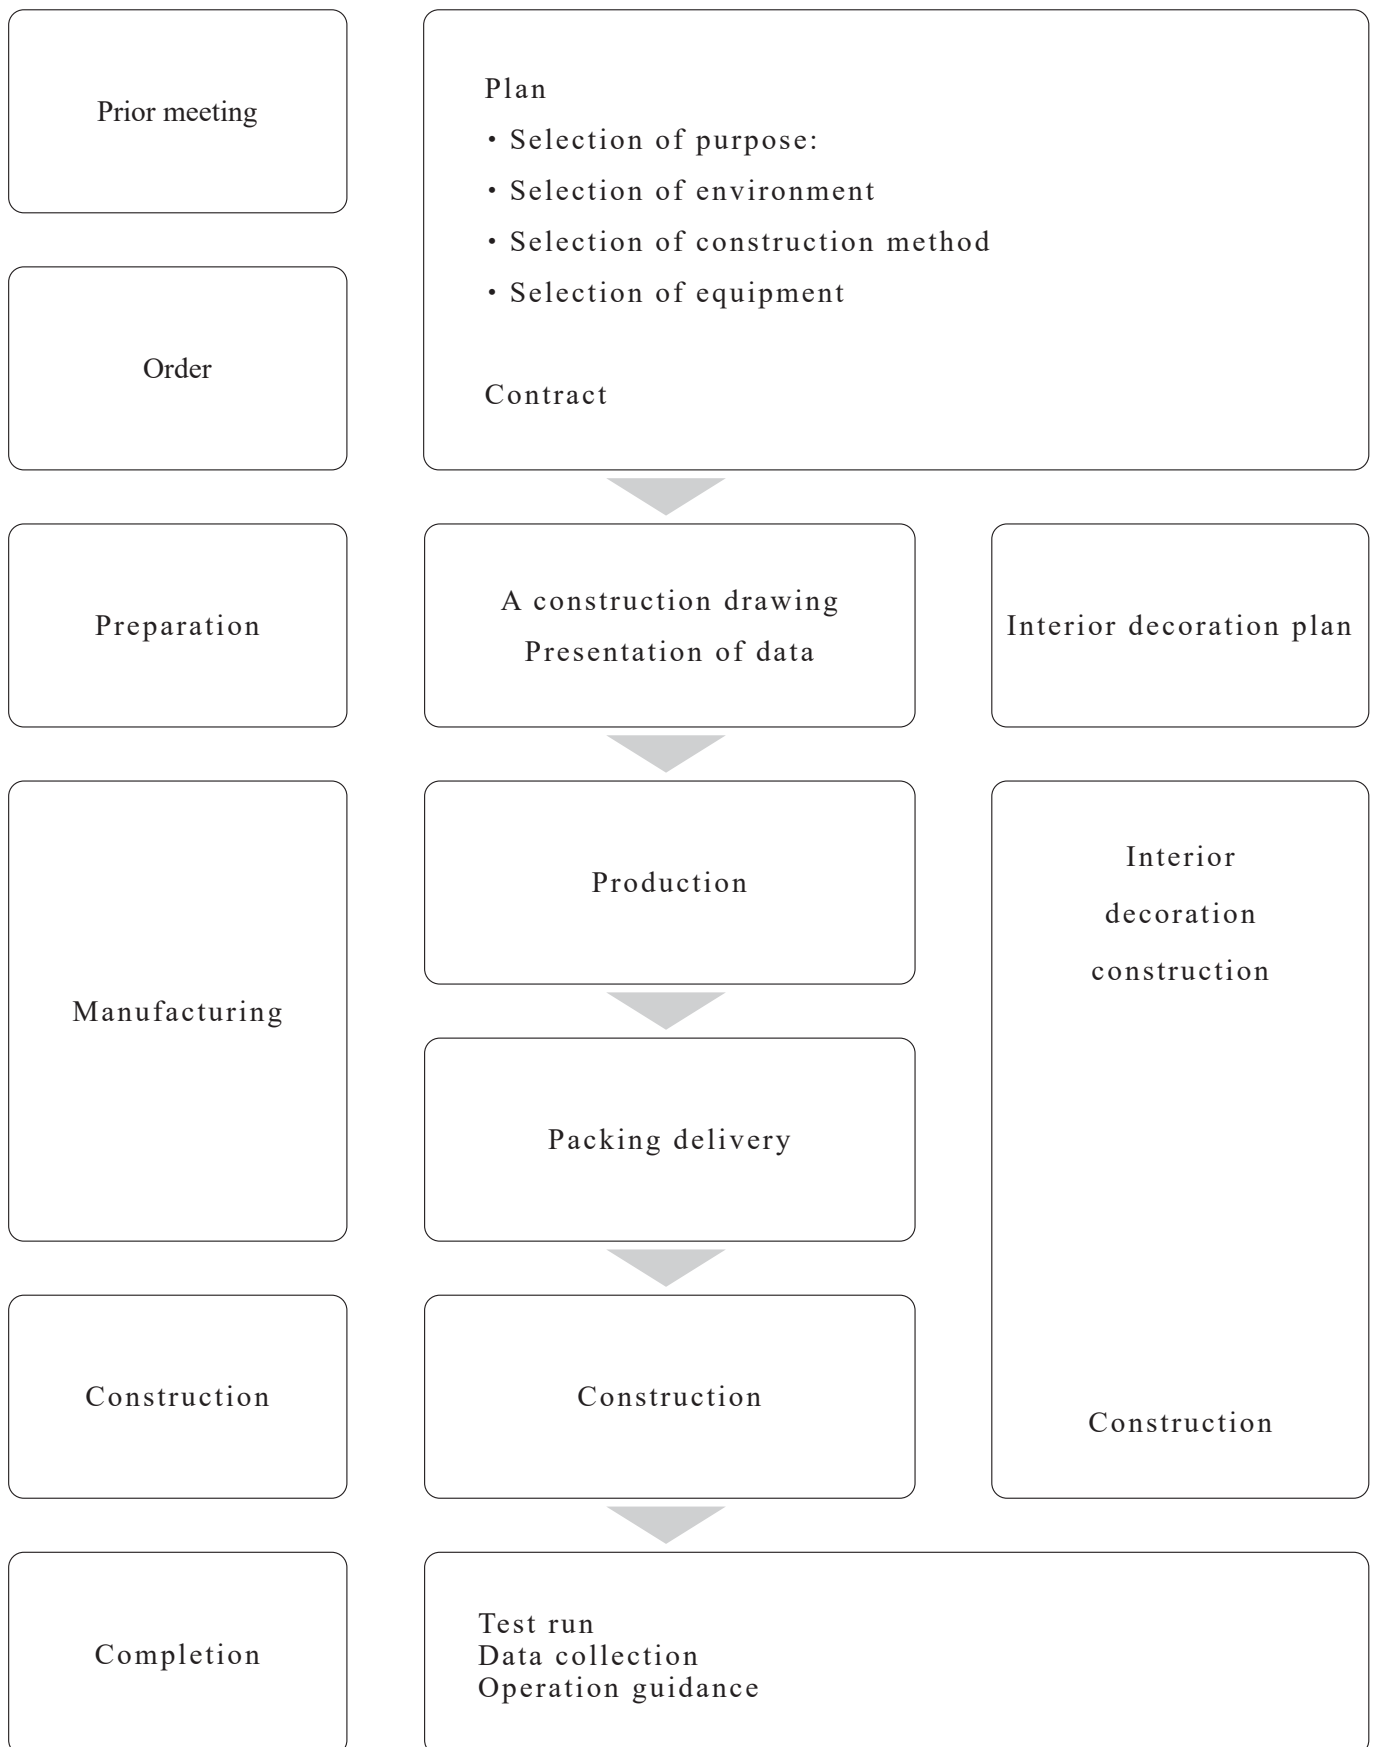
Prior meeting

Order

Plan
・Selection of purpose:
・Selection of environment
・Selection of construction method
・Selection of equipment

Contract

Preparation

A construction drawing
Presentation of data

Interior decoration plan

Manufacturing

Production

Packing delivery

Interior decoration construction

Construction

Construction

Construction

Completion

Test run
Data collection
Operation guidance